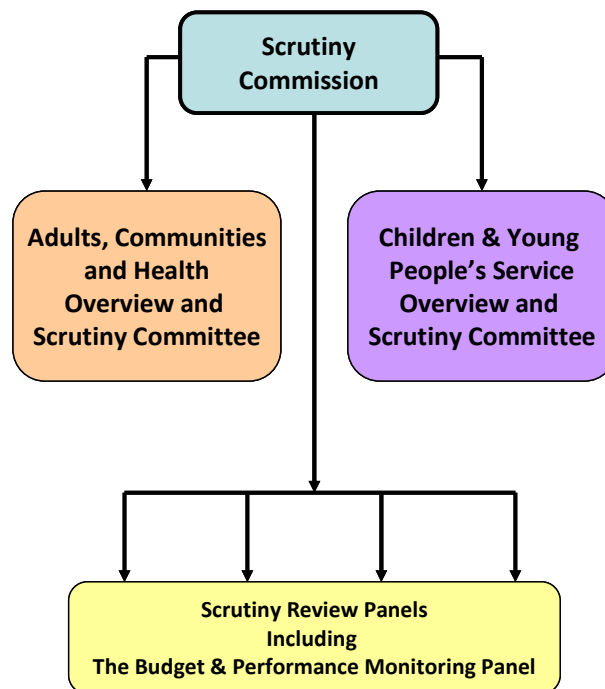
Scrutiny Commission

Adults, Communities and Health Overview and Scrutiny Committee

Children & Young People's Service Overview and Scrutiny Committee

Scrutiny Review Panels Including The Budget & Performance Monitoring Panel